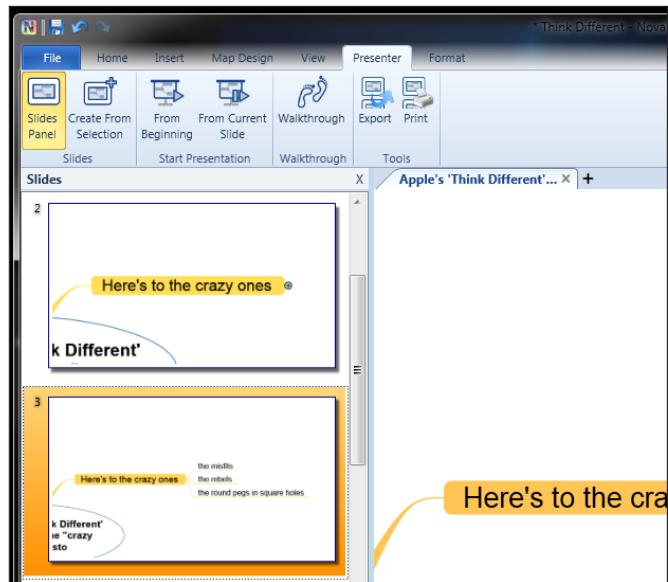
* Think Different - Nova

File Home Insert Map Design View Presenter Format

Slides Panel
Create From Selection
Slides

From Beginning
From Current Slide
Start Presentation

Walkthrough
Walkthrough

Export
Print
Tools

Slides X

2

Here's to the crazy ones

k Different'

3

Here's to the crazy ones

the misfits
the rebels
the round pegs in square holes

k Different'
e "crazy
sto

Apple's 'Think Different'... ×
+

Here's to the cra